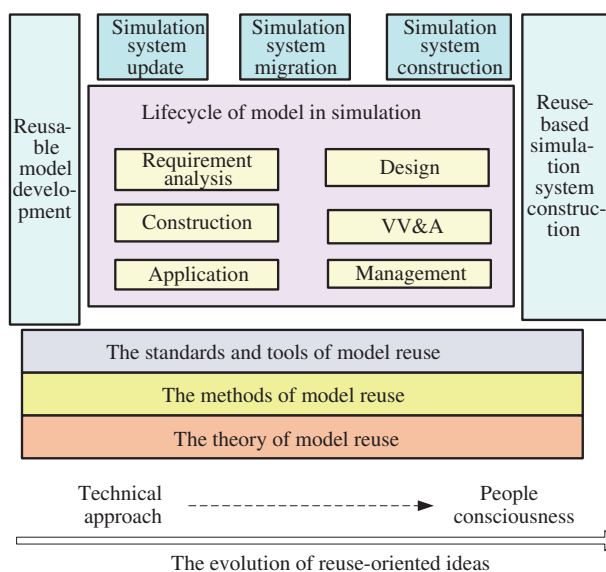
Simulation system update

Simulation system migration

Simulation system construction

Reusable model development

Lifecycle of model in simulation

Requirement analysis

Design

Construction

VV&A

Application

Management

Reuse-based simulation system construction

The standards and tools of model reuse

The methods of model reuse

The theory of model reuse

Technical approach

People consciousness

The evolution of reuse-oriented ideas